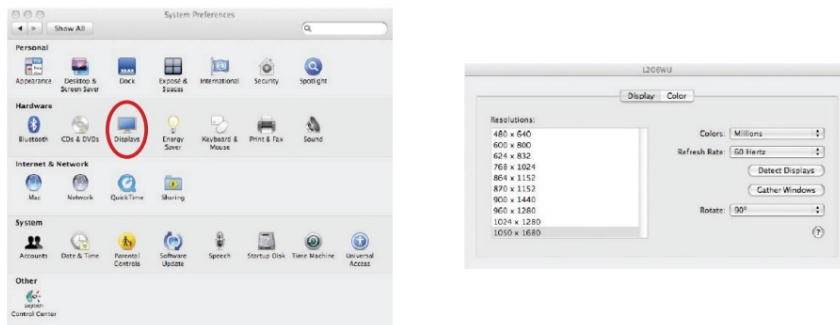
System Preferences

Show All

Personal

Appearance Desktop & Screen Saver Dock Exposé & Spaces International Security Spotlight

Hardware

Bluetooth CDs & DVDs Displays Energy Saver Keyboard & Mouse Print & Fax Sound

Internet & Network

Mac Network QuickTime Sharing

System

Accounts Date & Time Parental Controls Software Update Speech Startup Disk Time Machine Universal Access

Other

Logitech Control Center

L206WU

Display Color

Resolutions:

480 x 640
600 x 800
624 x 832
768 x 1024
864 x 1152
870 x 1152
900 x 1440
960 x 1280
1024 x 1280
1050 x 1680

Colors: Millions

Refresh Rate: 60 Hertz

Detect Displays

Gather Windows

Rotate: 90°

?